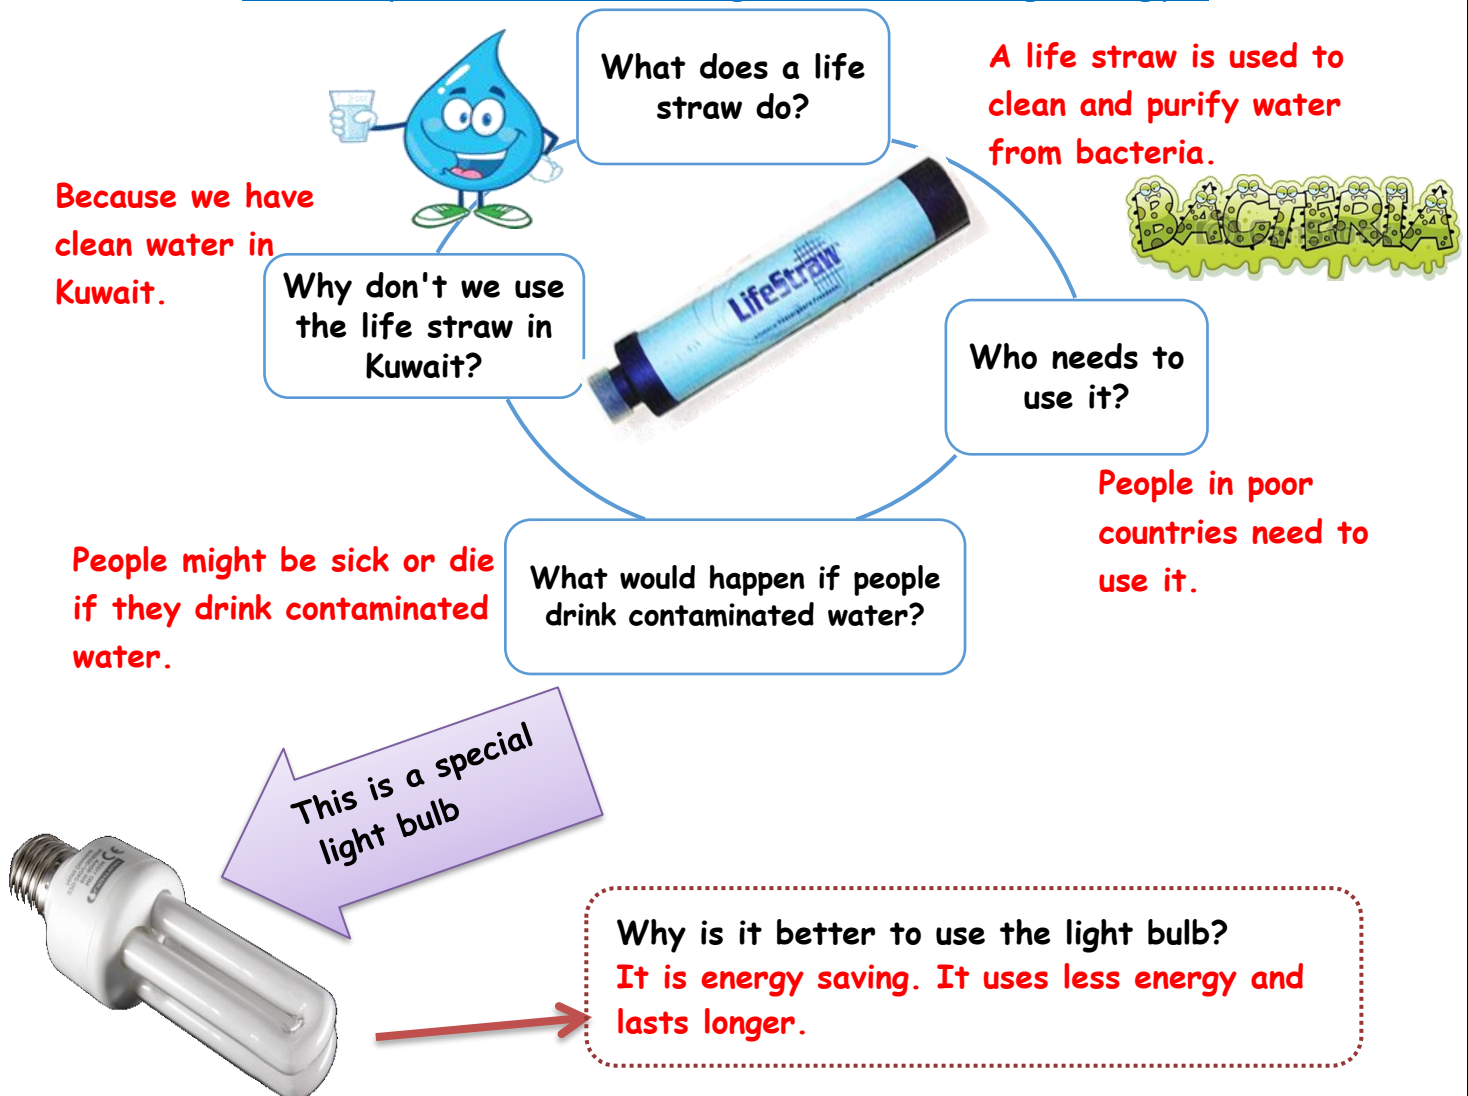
What does a life straw do?

A life straw is used to clean and purify water from bacteria.

BACTERIA

Because we have clean water in Kuwait.

Why don't we use the life straw in Kuwait?

LifeStraw

Who needs to use it?

People in poor countries need to use it.

People might be sick or die if they drink contaminated water.

What would happen if people drink contaminated water?

This is a special light bulb

Why is it better to use the light bulb?
It is energy saving. It uses less energy and lasts longer.